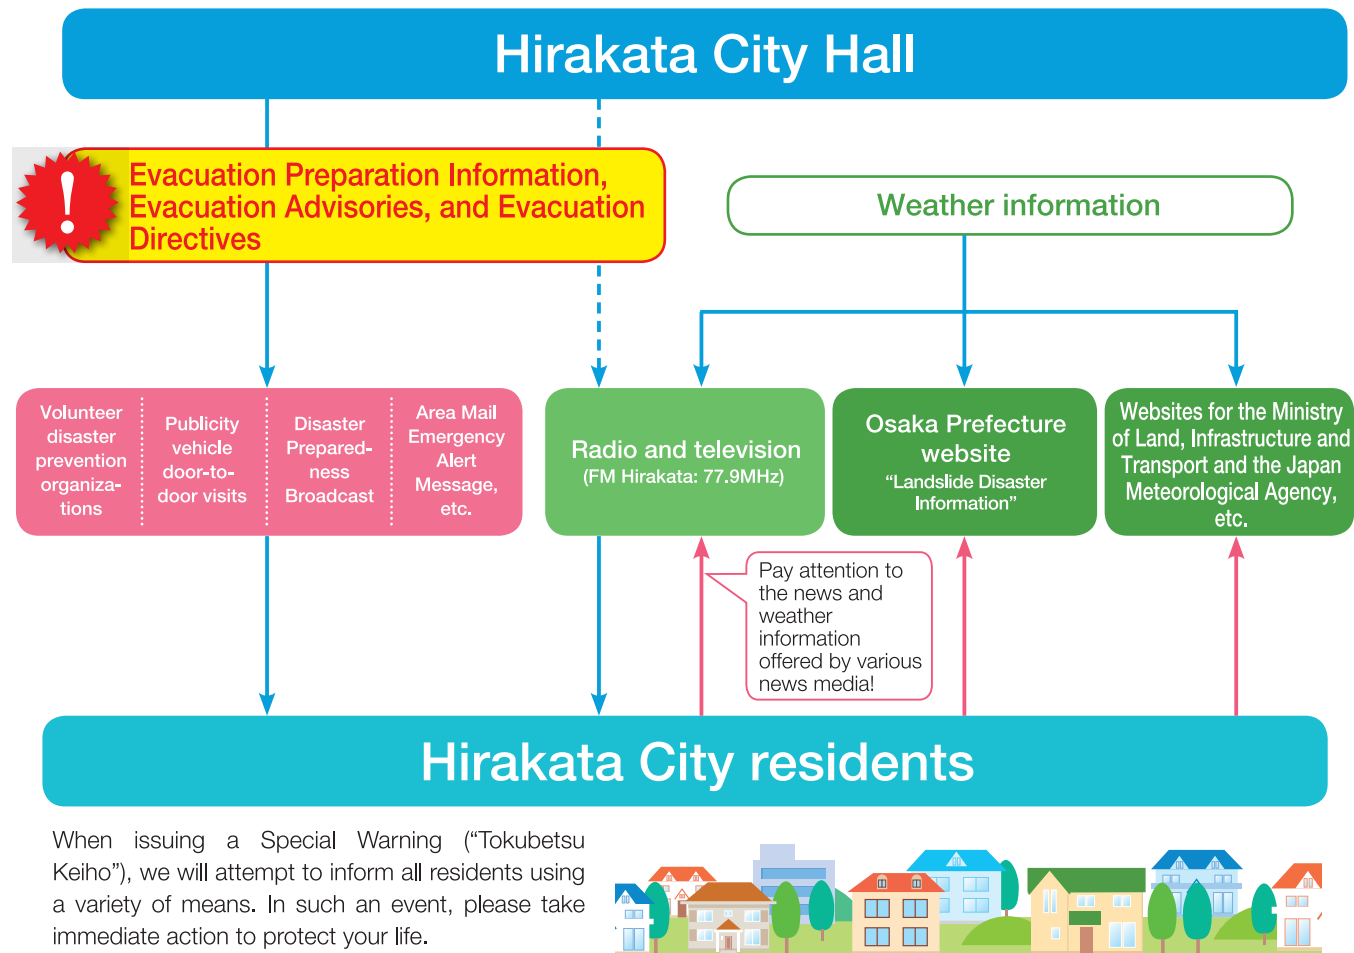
Hirakata City Hall

!

Evacuation Preparation Information, Evacuation Advisories, and Evacuation Directives

Weather information

Volunteer disaster prevention organizations

Publicity vehicle door-to-door visits

Disaster Preparedness Broadcast

Area Mail Emergency Alert Message, etc.

Radio and television
(FM Hirakata: 77.9MHz)

Osaka Prefecture website
"Landslide Disaster Information"

Websites for the Ministry of Land, Infrastructure and Transport and the Japan Meteorological Agency, etc.

Pay attention to the news and weather information offered by various news media!

Hirakata City residents

When issuing a Special Warning ("Tokubetsu Keiho"), we will attempt to inform all residents using a variety of means. In such an event, please take immediate action to protect your life.